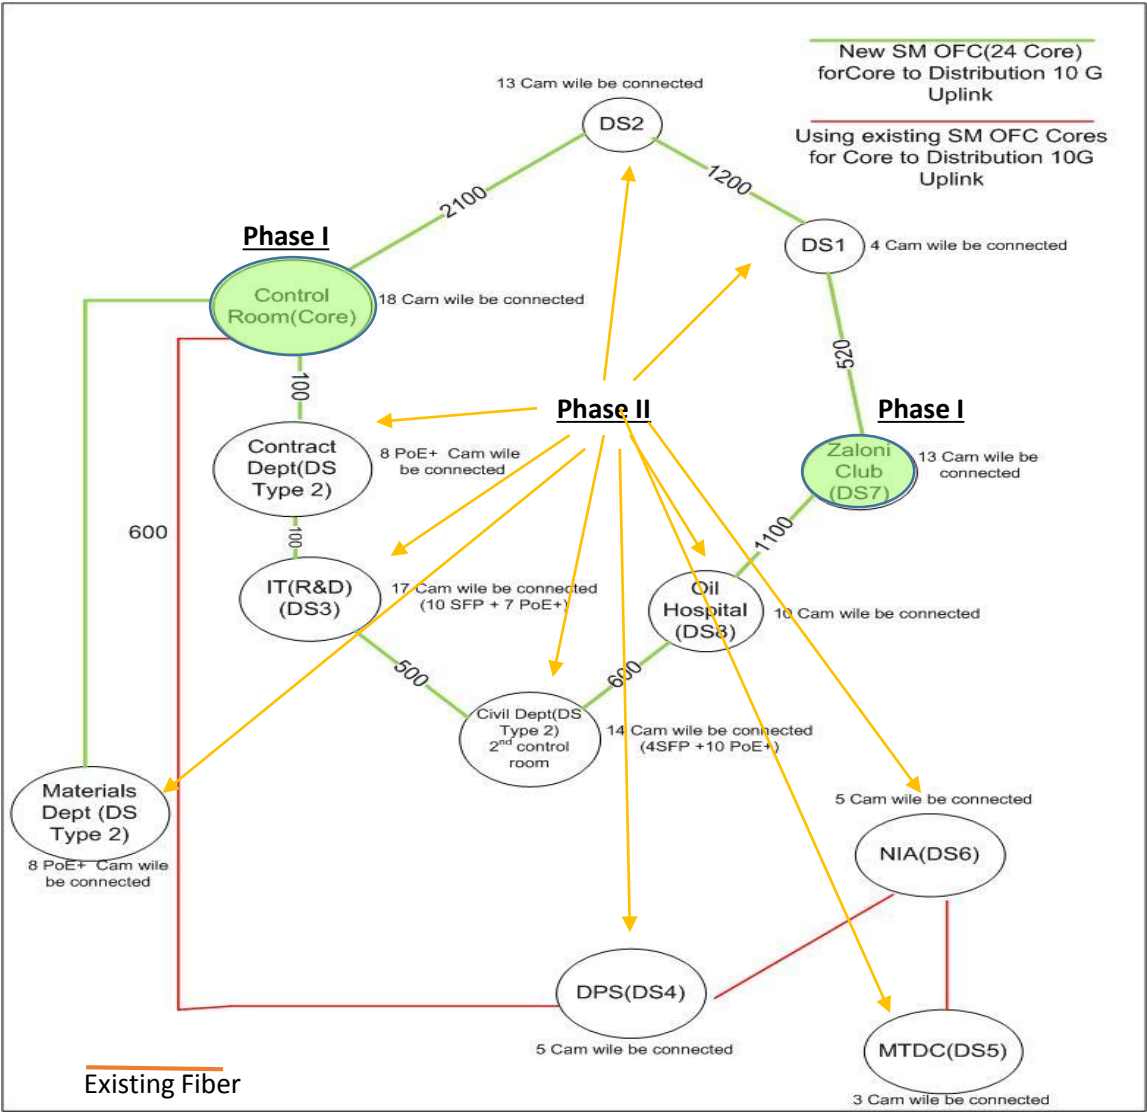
New SM OFC(24 Core) forCore to Distribution 10 G Uplink

Using existing SM OFC Cores for Core to Distribution 10G Uplink

13 Cam wile be connected

DS2

2100

1200

DS1

4 Cam wile be connected

Phase I

Control Room(Core)

18 Cam wile be connected

520

100

Phase II

Phase I

Contract Dept(DS Type 2)

8 PoE+ Cam wile be connected

Zaloni Club (DS7)

13 Cam wile be connected

600

100

1100

IT(R&D) (DS3)

17 Cam wile be connected (10 SFP + 7 PoE+)

Oil Hospital (DS8)

10 Cam wile be connected

500

600

Civil Dept(DS Type 2) 2$^{nd}$ control room

14 Cam wile be connected (4SFP +10 PoE+)

Materials Dept (DS Type 2)

8 PoE+ Cam wile be connected

5 Cam wile be connected

NIA(DS6)

DPS(DS4)

5 Cam wile be connected

MTDC(DS5)

3 Cam wile be connected

Existing Fiber